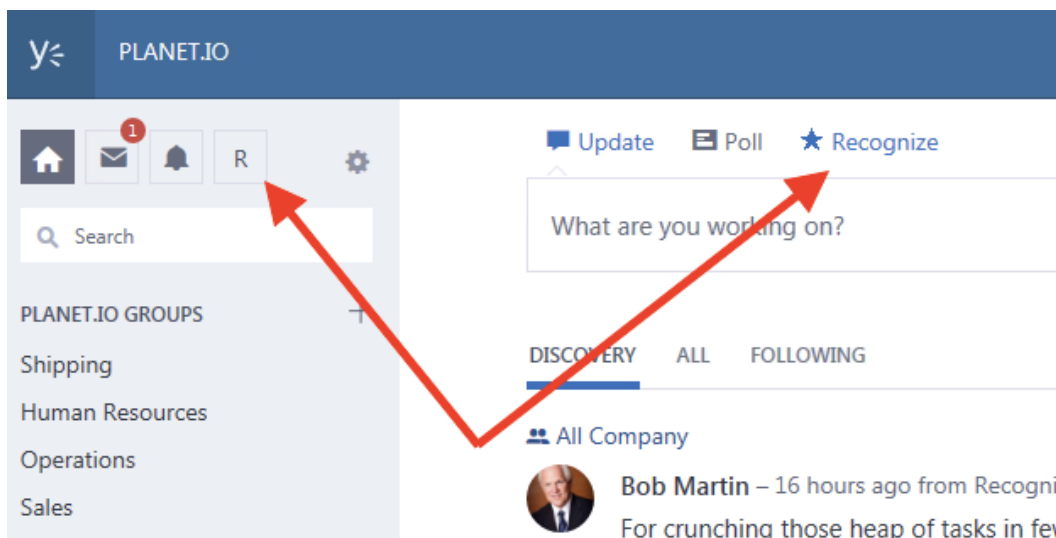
y⁝ PLANET.IO

1

R

Search

PLANET.IO GROUPS +

Shipping

Human Resources

Operations

Sales

Update Poll Recognize

What are you working on?

DISCOVERY ALL FOLLOWING

All Company

Bob Martin – 16 hours ago from Recogni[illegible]

For crunching those heap of tasks in fe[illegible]